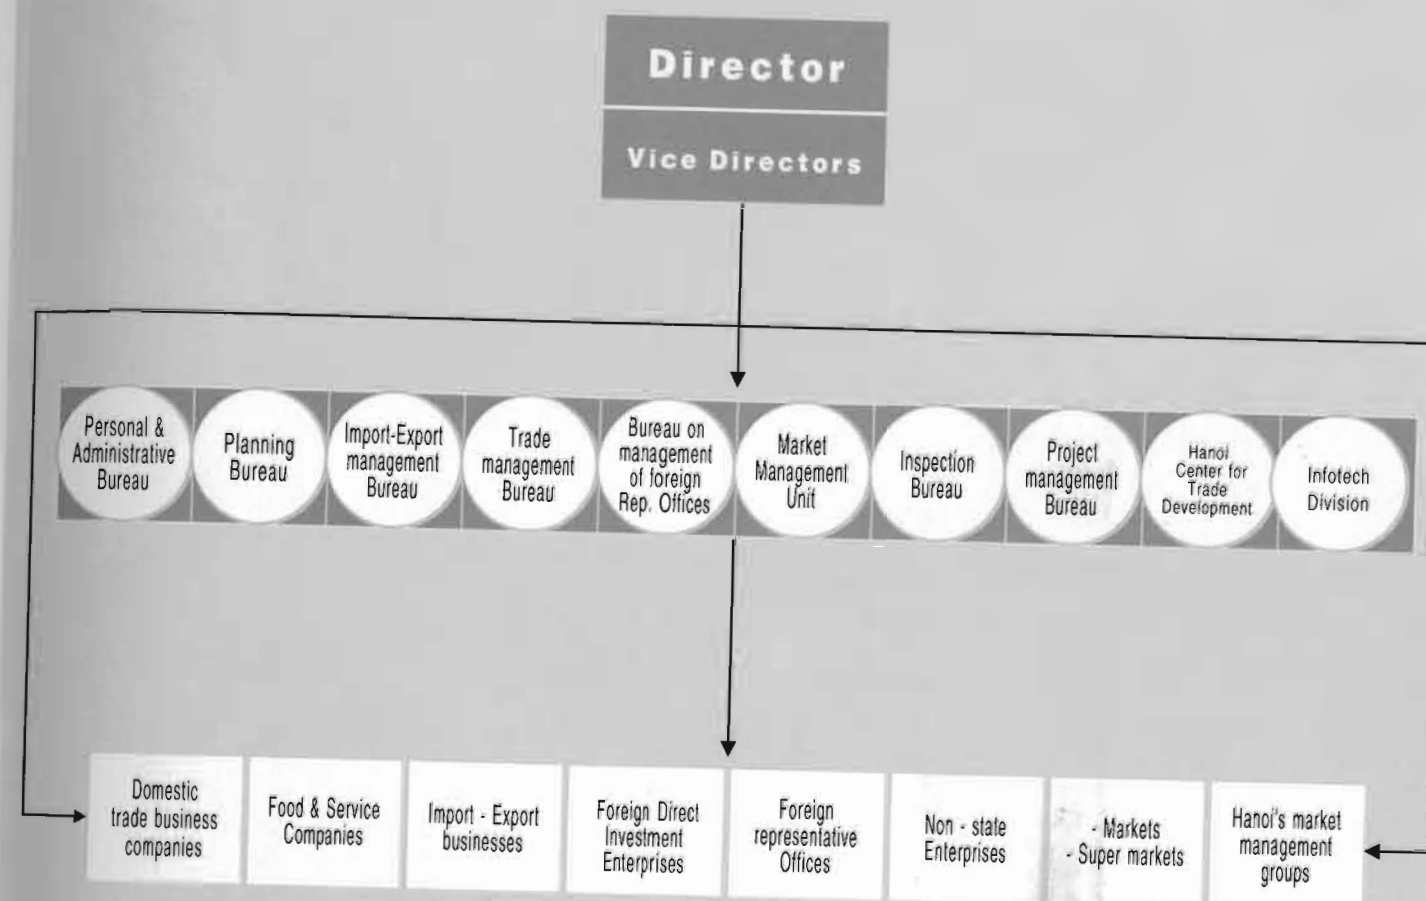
Director

Vice Directors

Personal & Administrative Bureau

Planning Bureau

Import-Export management Bureau

Trade management Bureau

Bureau on management of foreign Rep. Offices

Market Management Unit

Inspection Bureau

Project management Bureau

Hanoi Center for Trade Development

Infotech Division

Domestic trade business companies

Food & Service Companies

Import - Export businesses

Foreign Direct Investment Enterprises

Foreign representative Offices

Non - state Enterprises

- Markets
- Super markets

Hanoi's market management groups